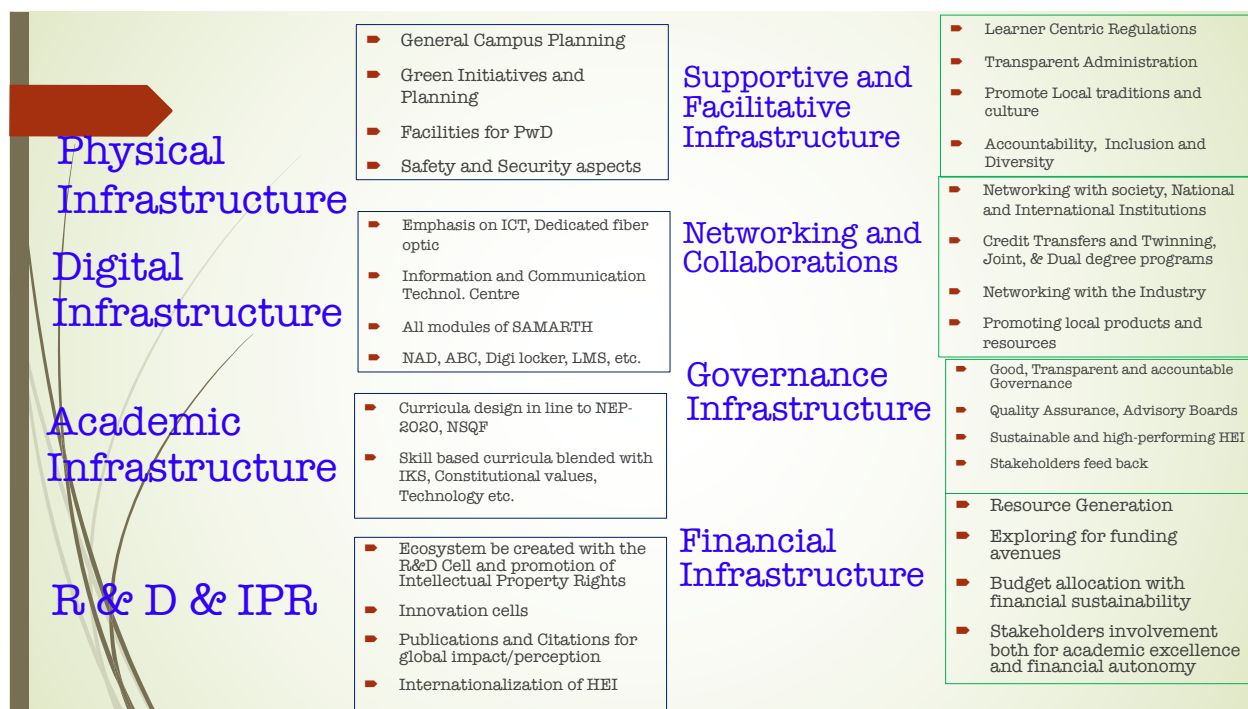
Physical Infrastructure

- General Campus Planning
- Green Initiatives and Planning
- Facilities for PwD
- Safety and Security aspects

Digital Infrastructure

- Emphasis on ICT, Dedicated fiber optic
- Information and Communication Technol. Centre
- All modules of SAMARTH
- NAD, ABC, Digi locker, LMS, etc.

Academic Infrastructure

- Curricula design in line to NEP-2020, NSQF
- Skill based curricula blended with IKS, Constitutional values, Technology etc.

R & D & IPR

- Ecosystem be created with the R&D Cell and promotion of Intellectual Property Rights
- Innovation cells
- Publications and Citations for global impact/perception
- Internationalization of HEI

Supportive and Facilitative Infrastructure

- Learner Centric Regulations
- Transparent Administration
- Promote Local traditions and culture
- Accountability, Inclusion and Diversity

Networking and Collaborations

- Networking with society, National and International Institutions
- Credit Transfers and Twinning, Joint, & Dual degree programs
- Networking with the Industry
- Promoting local products and resources

Governance Infrastructure

- Good, Transparent and accountable Governance
- Quality Assurance, Advisory Boards
- Sustainable and high-performing HEI
- Stakeholders feed back

Financial Infrastructure

- Resource Generation
- Exploring for funding avenues
- Budget allocation with financial sustainability
- Stakeholders involvement both for academic excellence and financial autonomy